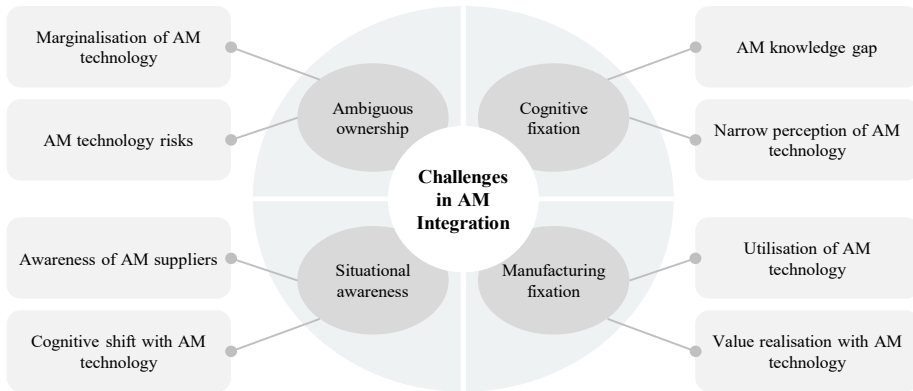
Marginalisation of AM technology

AM technology risks

Ambiguous ownership

Cognitive fixation

AM knowledge gap

Narrow perception of AM technology

Challenges in AM Integration

Awareness of AM suppliers

Cognitive shift with AM technology

Situational awareness

Manufacturing fixation

Utilisation of AM technology

Value realisation with AM technology